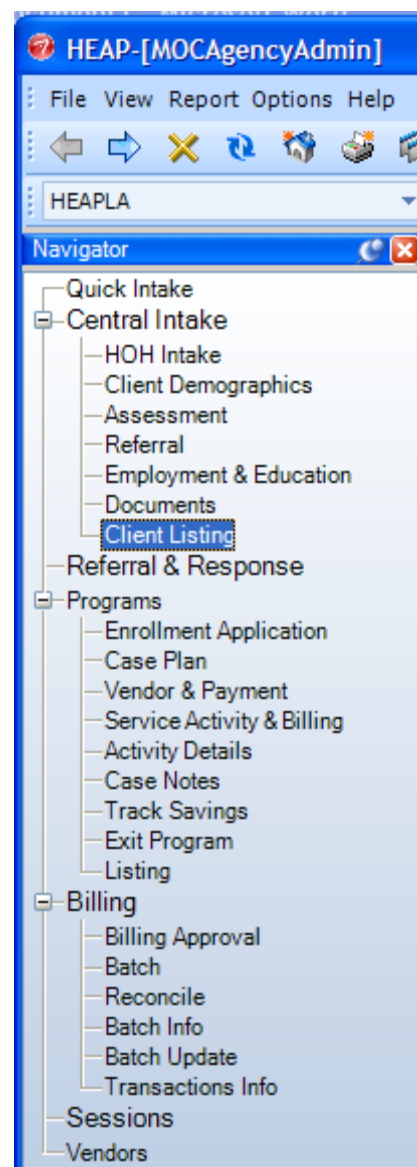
HEAP-[MOCAgencyAdmin]

File View Report Options Help

HEAPLA

Navigator

Quick Intake
Central Intake
HOH Intake
Client Demographics
Assessment
Referral
Employment & Education
Documents
Client Listing
Referral & Response
Programs
Enrollment Application
Case Plan
Vendor & Payment
Service Activity & Billing
Activity Details
Case Notes
Track Savings
Exit Program
Listing
Billing
Billing Approval
Batch
Reconcile
Batch Info
Batch Update
Transactions Info
Sessions
Vendors